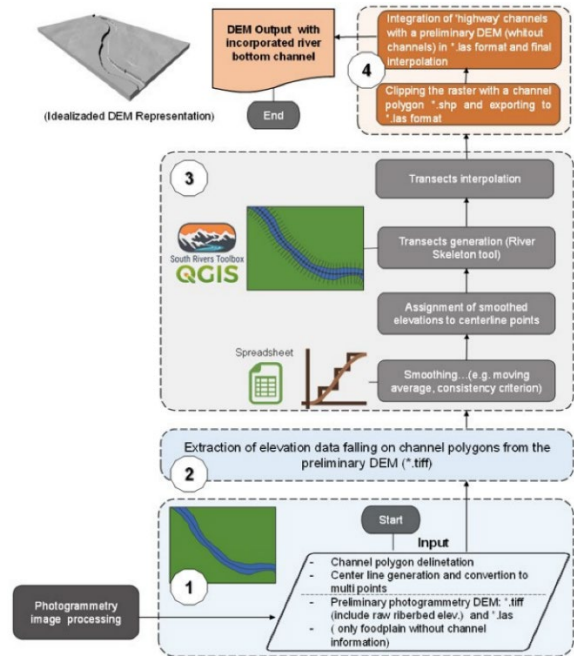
(Idealizaded DEM Representation)

DEM Output with incorporated river bottom channel

End

4

Integration of 'highway' channels with a preliminary DEM (whitout channels) in *.las format and final interpolation

Clipping the raster with a channel polygon *.shp and exporting to *.las format

3

Transects interpolation

South Rivers Toolbox
QGIS

Transects generation (River Skeleton tool)

Assignment of smoothed elevations to centerline points

Spreadsheet

Smoothing...(e.g. moving average, consistency criterion)

Extraction of elevation data falling on channel polygons from the preliminary DEM (*.tiff)

2

Start

Input

1

- Channel polygon delinetation
- Center line generation and convertion to multi points
- Preliminary photogrammetry DEM: *.tiff (include raw riberbed elev.) and *.las
- ( only foodplain without channel information)

Photogrammetry image processing